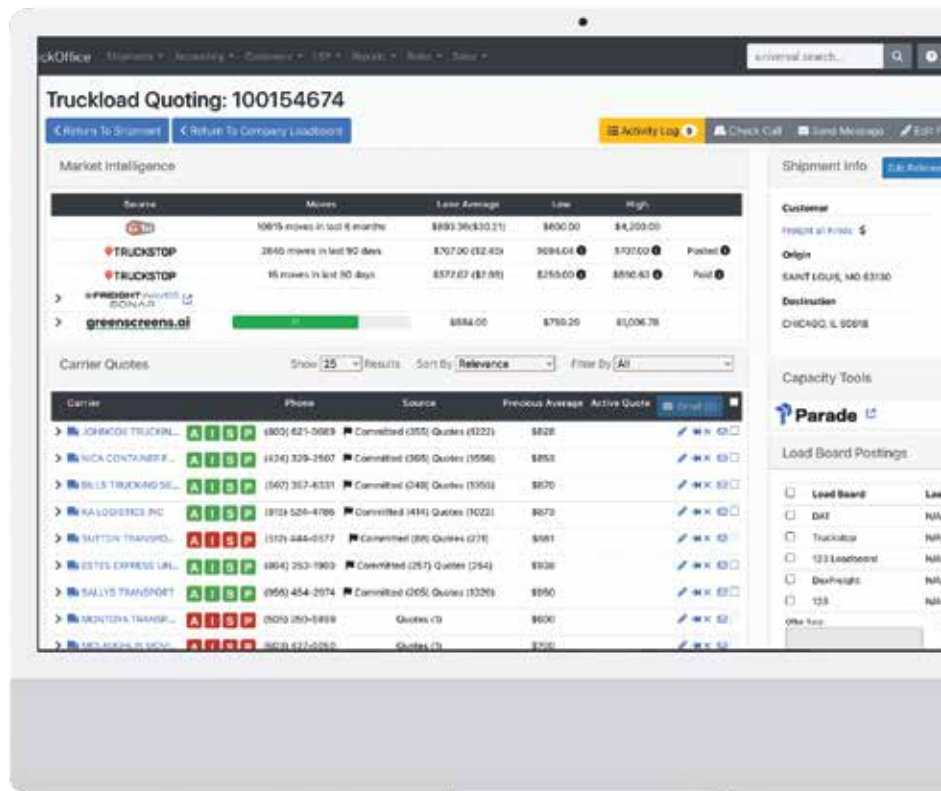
ckOffice Shipments ▾ Accounting ▾ Customers ▾ LSP ▾ Reports ▾ Rules ▾ Sales ▾

universal search...

Truckload Quoting: 100154674

‹ Return To Shipment | ‹ Return To Company Loadboard

Activity Log | Check Call | Send Message | Edit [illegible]

Market Intelligence

| Source | Moves | Lane Average | Low | High | |
|---|---|---|---|---|---|
| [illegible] | 10615 moves in last 6 months | $893.36($0.21) | $600.00 | $4,200.00 | |
| TRUCKSTOP | 2640 moves in last 90 days | $707.00 ($2.43) | $694.04 | $707.00 | Posted |
| TRUCKSTOP | 16 moves in last 90 days | $372.67 ($7.85) | $250.00 | $850.43 | Paid |
| FREIGHT SONAR | | | | | |
| greenscreens.ai | | $584.00 | $750.20 | $1,006.78 | |

Carrier Quotes

Show 25 Results Sort By Relevance Filter By All

| Carrier | | Phone | Source | Previous Average | Active Quote |
|---|---|---|---|---|---|
| JOHNSON TRUCKIN... | A I S P | (800) 621-0069 | Committed (355) Quotes (5222) | $828 | |
| NICA CONTAINER F... | A I S P | (424) 329-2567 | Committed (368) Quotes (5556) | $850 | |
| BILLS TRUCKING SE... | A I S P | (567) 357-6331 | Committed (249) Quotes (1050) | $670 | |
| KA LOGISTICS INC | A I S P | (813) 524-4786 | Committed (414) Quotes (1022) | $673 | |
| SUTTON TRANSPO... | A I S P | (312) 444-0577 | Committed (88) Quotes (278) | $981 | |
| ESTES EXPRESS LIN... | A I S P | (804) 353-1900 | Committed (257) Quotes (254) | $938 | |
| SALLYS TRANSPORT | A I S P | (866) 454-2074 | Committed (205) Quotes (1326) | $850 | |
| MONTOYA TRANSP... | A I S P | (509) 260-0859 | Quotes (1) | $600 | |
| MCLAUGHLIN MOV... | A I S P | (603) 622-0050 | Quotes (1) | $700 | |

Shipment Info

Customer
Freight all kinds $
Origin
SAINT LOUIS, MO 63130
Destination
CHICAGO, IL 60618

Capacity Tools

Parade

Load Board Postings

| | Load Board | Lo |
|---|---|---|
| ☐ | DAT | N/A |
| ☐ | Truckstop | N/A |
| ☐ | 123 Loadboard | N/A |
| ☐ | DocFreight | N/A |
| ☐ | 123 | N/A |

Offer Rate